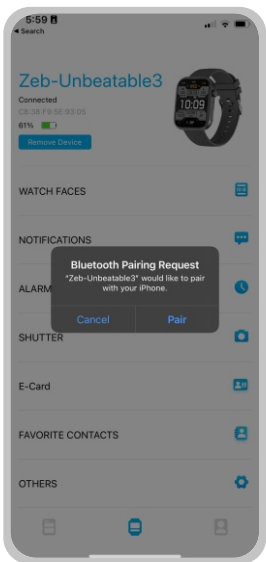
5:59
◂ Search

Zeb-Unbeatable3
Connected
C8:38:F9:5E:95:05
61%
Remove Device

10:09

WATCH FACES

NOTIFICATIONS

ALARM

SHUTTER

E-Card

FAVORITE CONTACTS

OTHERS

Bluetooth Pairing Request
"Zeb-Unbeatable3" would like to pair with your iPhone.
Cancel
Pair